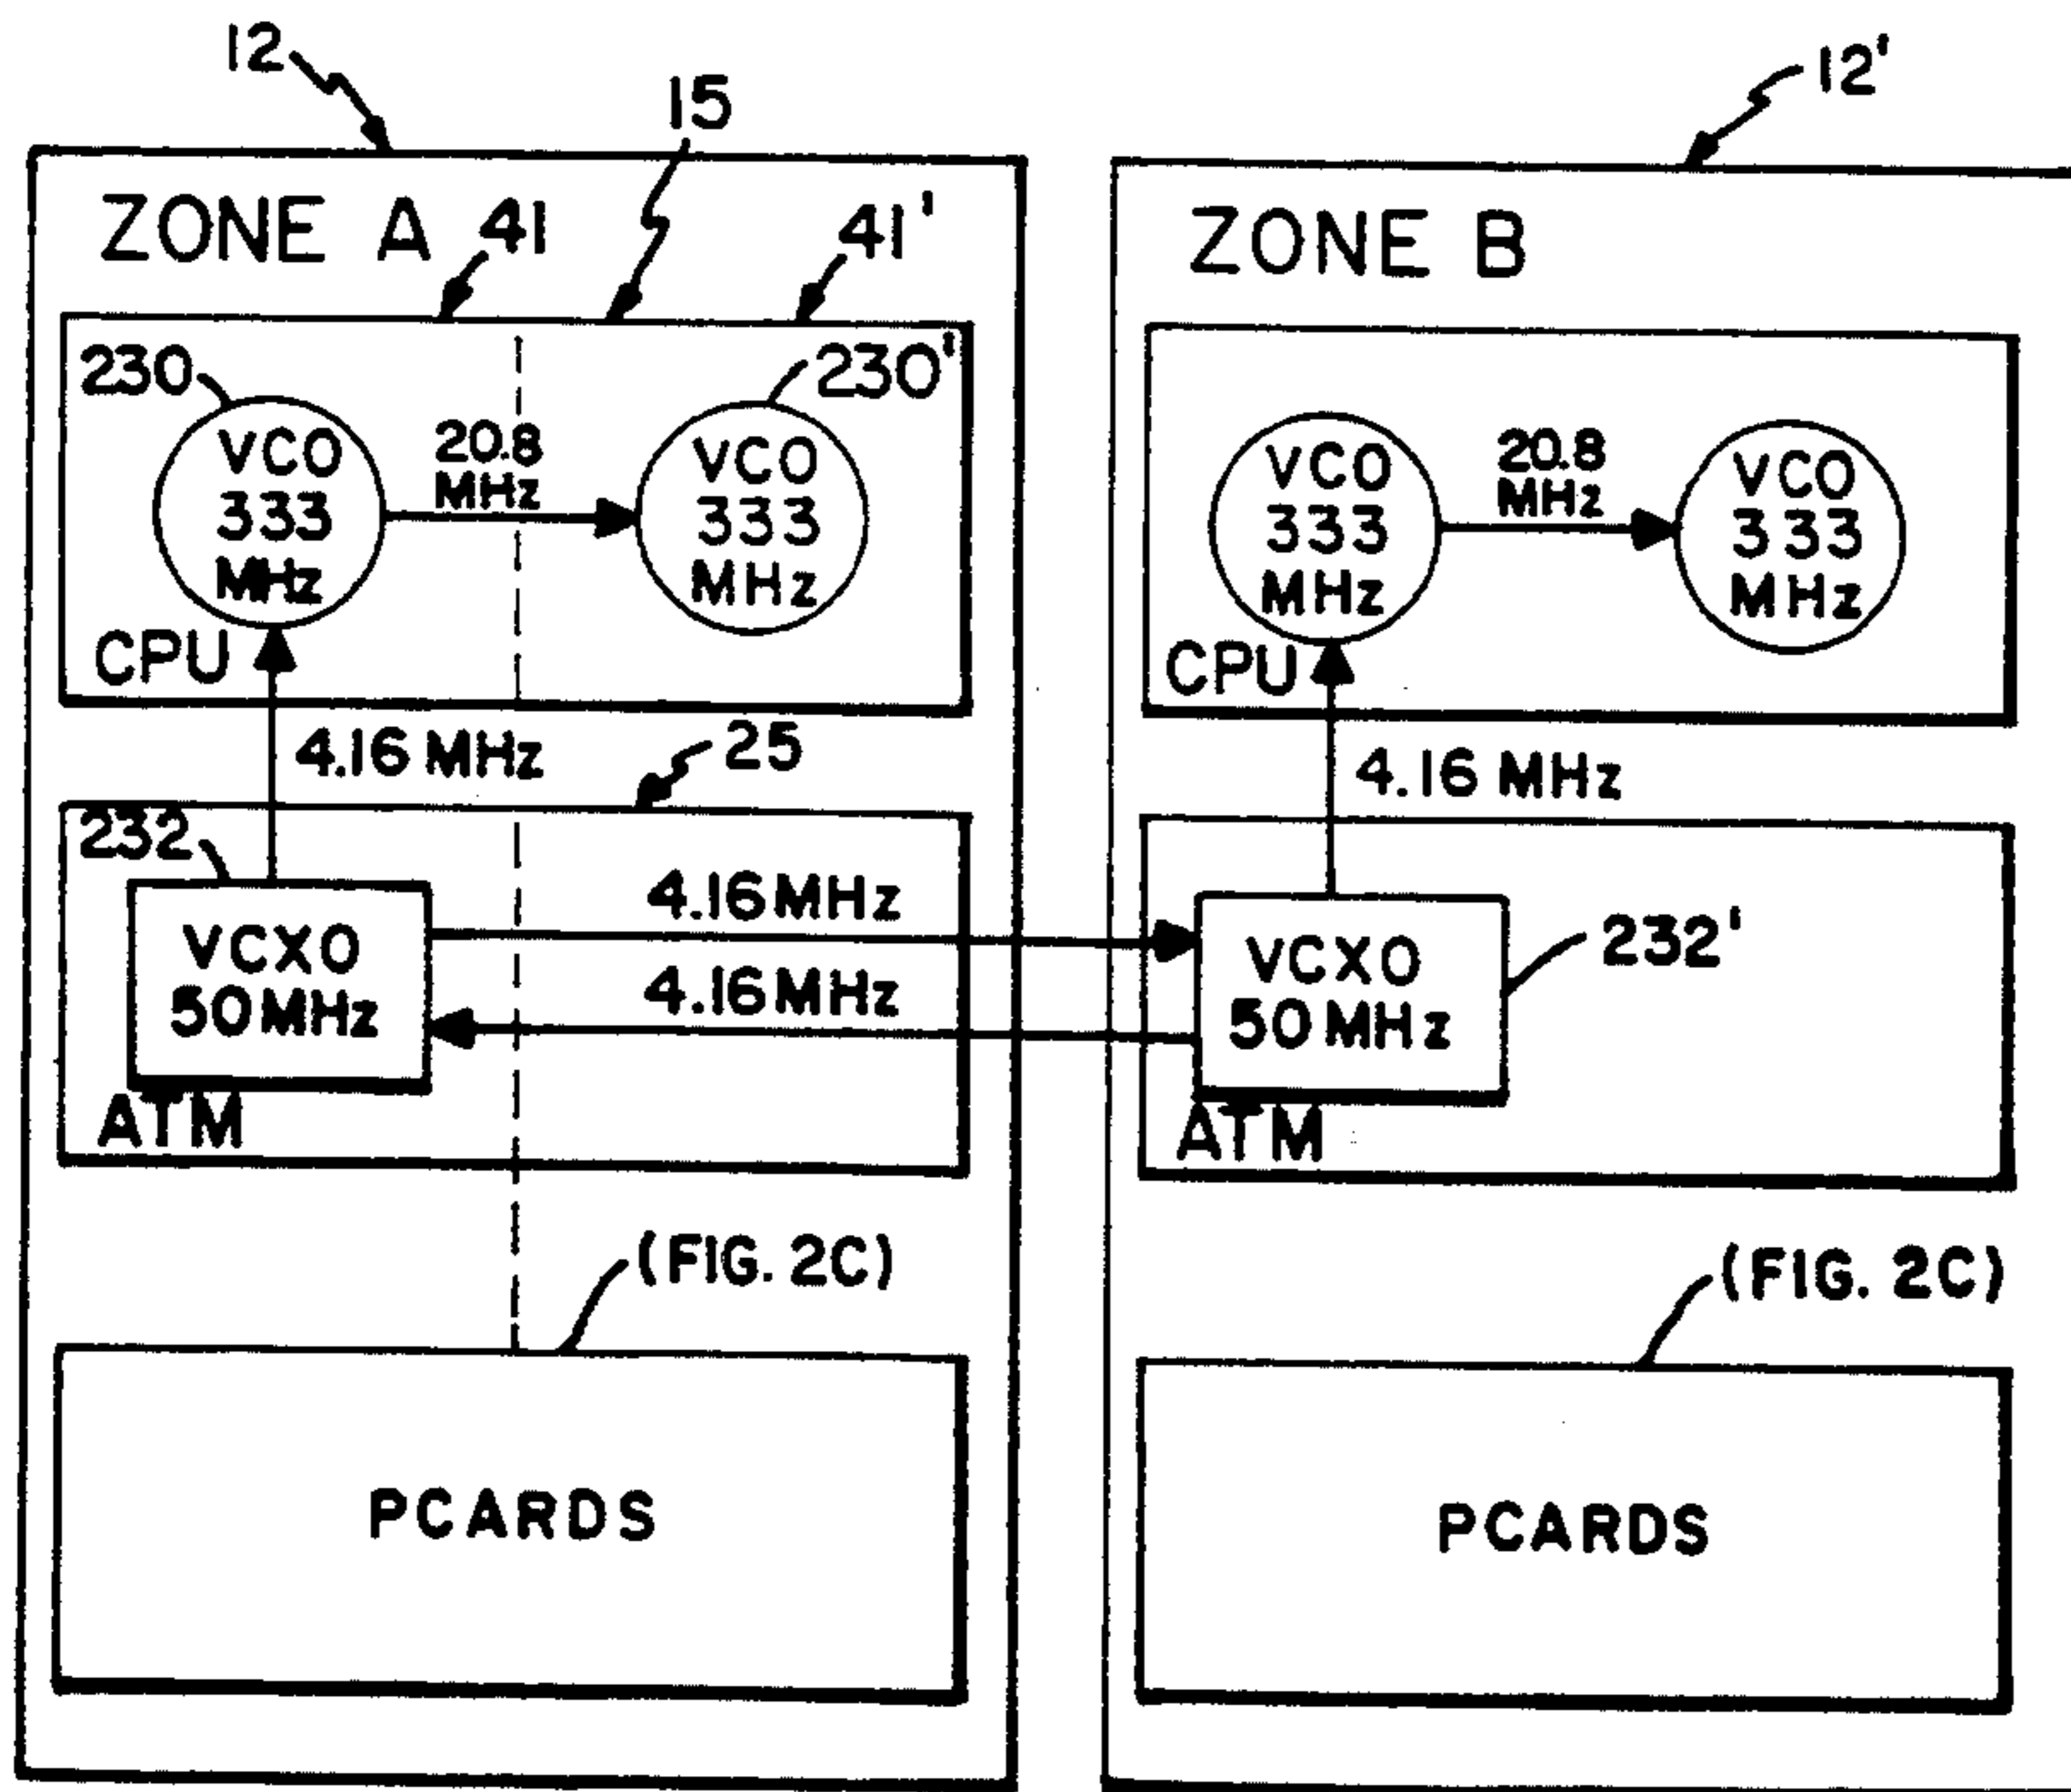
12

15

12'

ZONE A 41

41'

ZONE B

230

230'

VCO 333 MHz

20.8 MHz

VCO 333 MHz

CPU

VCO 333 MHz

20.8 MHz

VCO 333 MHz

CPU

4.16 MHz

25

4.16 MHz

232

VCXO 50MHz

4.16MHz

4.16MHz

VCXO 50MHz

232'

ATM

ATM

(FIG. 2C)

(FIG. 2C)

PCARDS

PCARDS